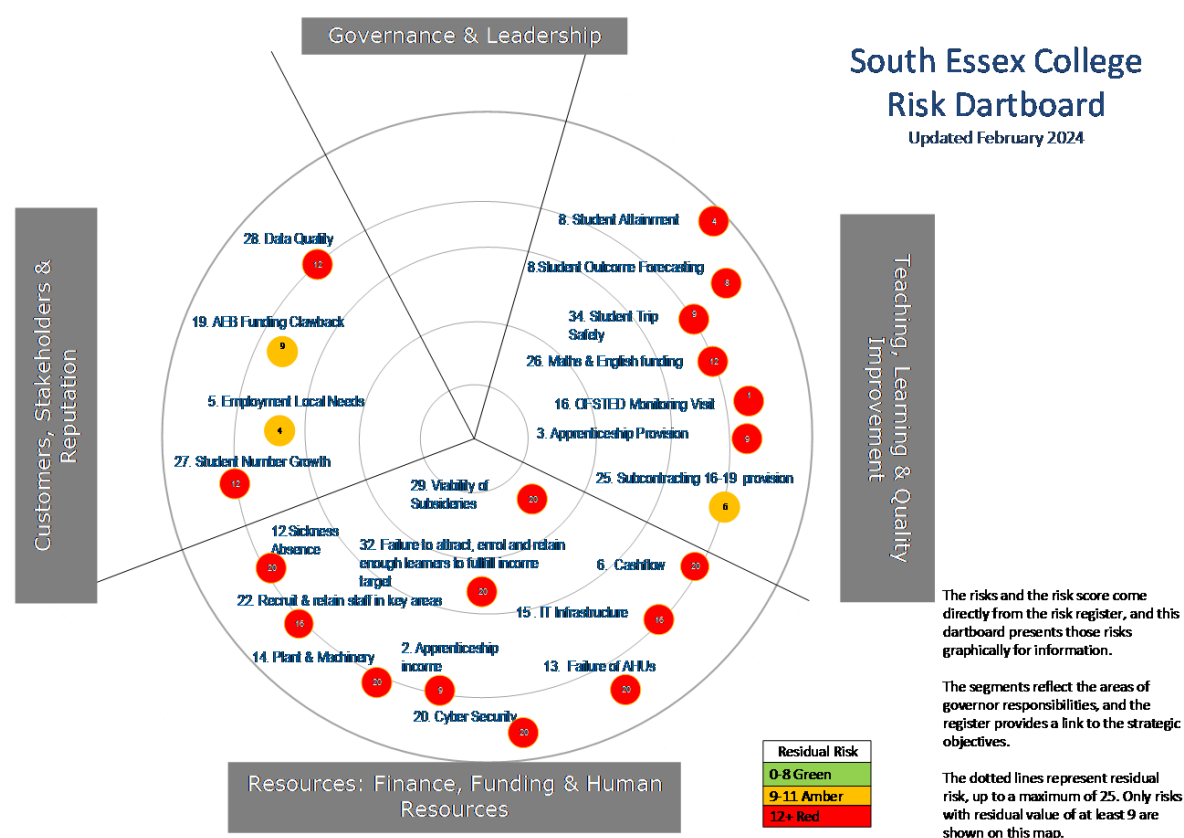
Governance & Leadership

South Essex College
Risk Dartboard
Updated February 2024

Customers, Stakeholders & Reputation

Teaching, Learning & Quality Improvement

28. Data Quality
12

19. AEB Funding Clawback
9

5. Employment Local Needs
4

27. Student Number Growth
12

8. Student Attainment
4

8 Student Outcome Forecasting
8

34. Student Trip Safety
9

26. Maths & English funding
12

16. OFSTED Monitoring Visit
1

3. Apprenticeship Provision
9

25. Subcontracting 16-19 provision
6

29. Viability of Subsidiaries
20

12 Sickness Absence
20

32. Failure to attract, enrol and retain enough learners to fulfill income target
20

6. Cashflow
20

22. Recruit & retain staff in key areas
16

15. IT Infrastructure
16

14. Plant & Machinery
20

2. Apprenticeship income
9

13. Failure of AHUs
20

20. Cyber Security
20

Resources: Finance, Funding & Human Resources

| Residual Risk |
|---|
| 0-8 Green |
| 9-11 Amber |
| 12+ Red |

The risks and the risk score come directly from the risk register, and this dartboard presents those risks graphically for information.

The segments reflect the areas of governor responsibilities, and the register provides a link to the strategic objectives.

The dotted lines represent residual risk, up to a maximum of 25. Only risks with residual value of at least 9 are shown on this map.